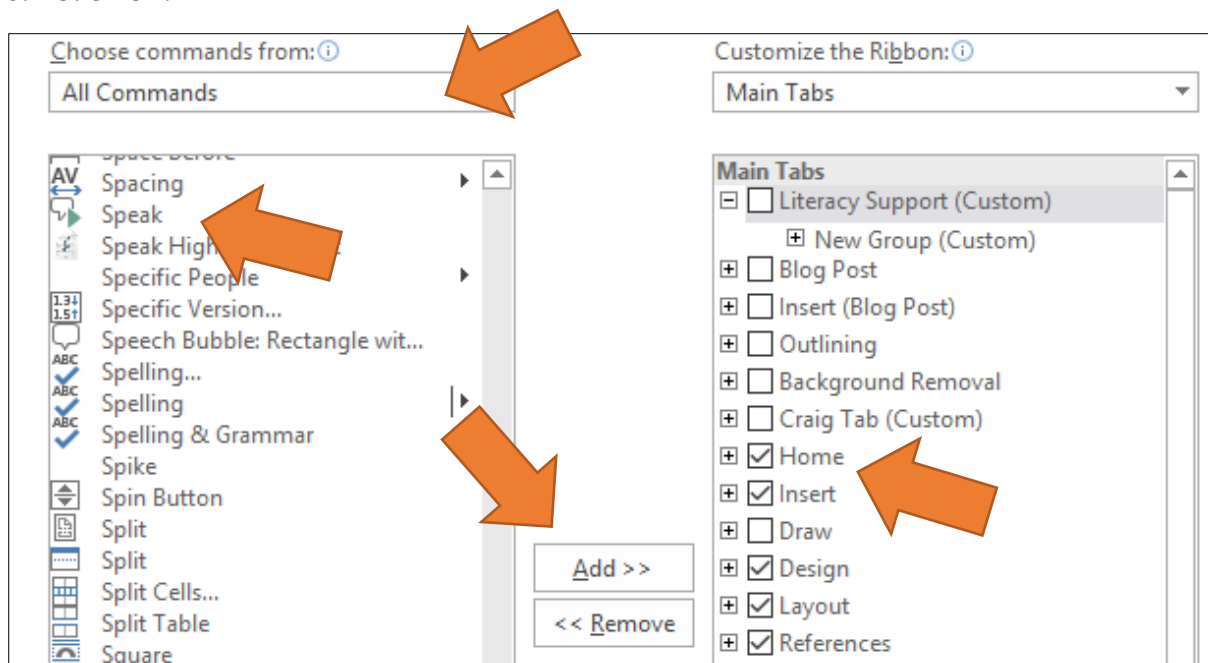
Choose commands from:

All Commands

Spacing
Speak
Speak High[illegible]
Specific People
Specific Version...
Speech Bubble: Rectangle wit...
Spelling...
Spelling
Spelling & Grammar
Spike
Spin Button
Split
Split
Split Cells...
Split Table
Square

Add >>

<< Remove

Customize the Ribbon:

Main Tabs

Main Tabs
Literacy Support (Custom)
New Group (Custom)
Blog Post
Insert (Blog Post)
Outlining
Background Removal
Craig Tab (Custom)
Home
Insert
Draw
Design
Layout
References